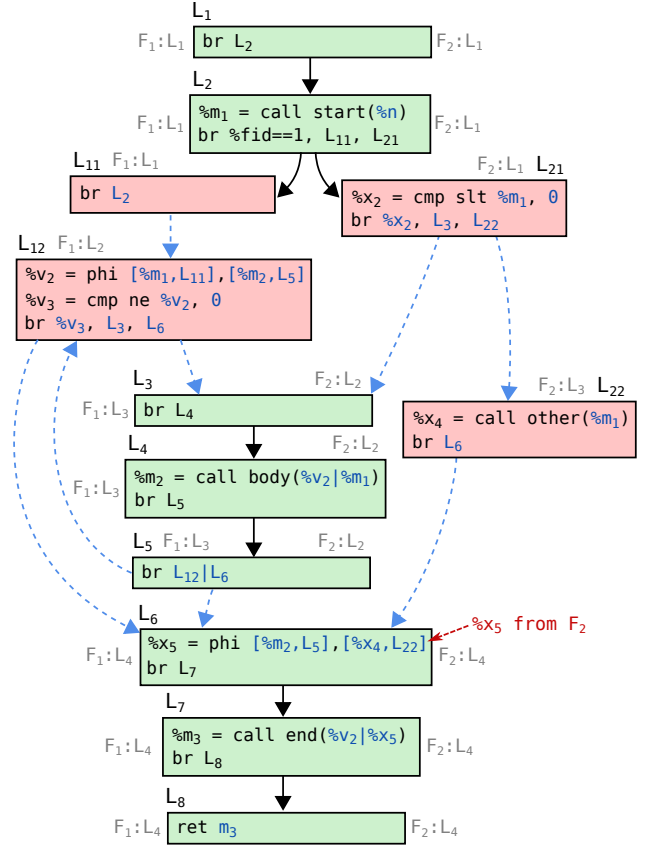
$L_1$
$F_1$:$L_1$ br $L_2$ $F_2$:$L_1$

$L_2$
$F_1$:$L_1$ %$m_1$ = call start(%n)
br %fid==1, $L_{11}$, $L_{21}$ $F_2$:$L_1$

$L_{11}$ $F_1$:$L_1$
br $L_2$

$F_2$:$L_1$ $L_{21}$
%$x_2$ = cmp slt %$m_1$, 0
br %$x_2$, $L_3$, $L_{22}$

$L_{12}$ $F_1$:$L_2$
%$v_2$ = phi [%$m_1$,$L_{11}$],[%$m_2$,$L_5$]
%$v_3$ = cmp ne %$v_2$, 0
br %$v_3$, $L_3$, $L_6$

$L_3$ $F_2$:$L_2$
$F_1$:$L_3$ br $L_4$

$F_2$:$L_3$ $L_{22}$
%$x_4$ = call other(%$m_1$)
br $L_6$

$L_4$ $F_2$:$L_2$
$F_1$:$L_3$ %$m_2$ = call body(%$v_2$|%$m_1$)
br $L_5$

$L_5$ $F_1$:$L_3$ $F_2$:$L_2$
br $L_{12}$|$L_6$

$L_6$
%$x_5$ from $F_2$
$F_1$:$L_4$ %$x_5$ = phi [%$m_2$,$L_5$],[%$x_4$,$L_{22}$]
br $L_7$ $F_2$:$L_4$

$L_7$
$F_1$:$L_4$ %$m_3$ = call end(%$v_2$|%$x_5$)
br $L_8$ $F_2$:$L_4$

$L_8$
$F_1$:$L_4$ ret $m_3$ $F_2$:$L_4$